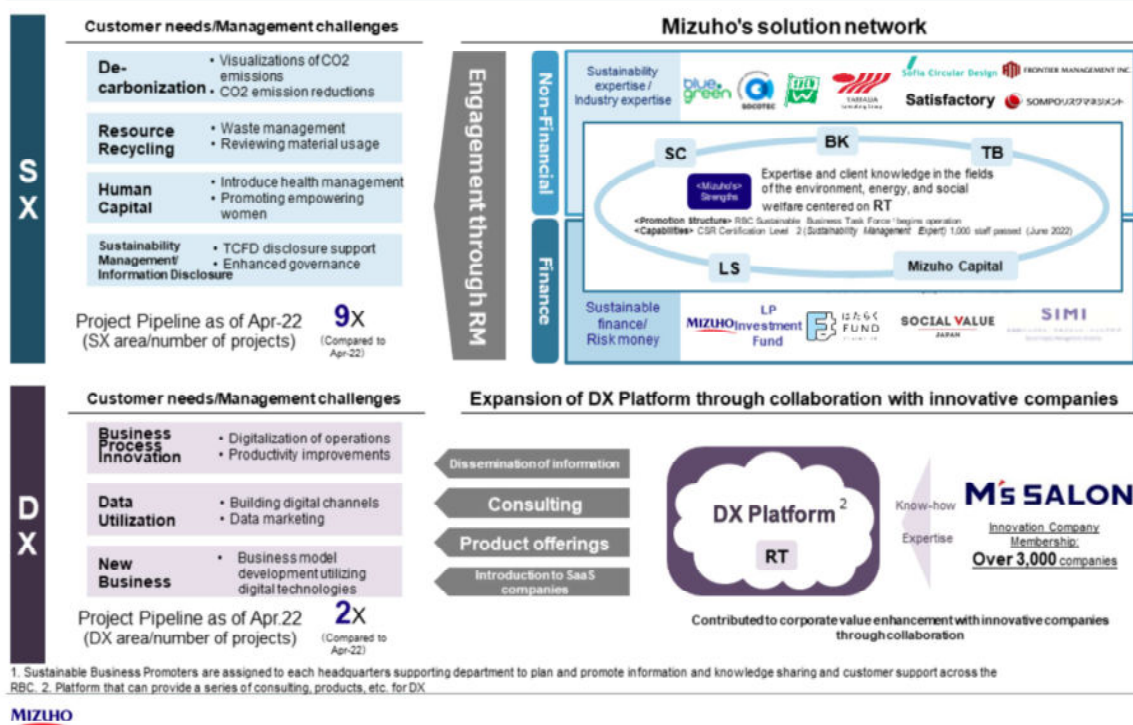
SX

Customer needs/Management challenges

De-carbonization
• Visualizations of CO2 emissions
• CO2 emission reductions

Resource Recycling
• Waste management
• Reviewing material usage

Human Capital
• Introduce health management
• Promoting empowering women

Sustainability Management/ Information Disclosure
• TCFD disclosure support
• Enhanced governance

Project Pipeline as of Apr-22 (SX area/number of projects) 9X (Compared to Apr-22)

Engagement through RM

Mizuho's solution network

Non-Financial

Sustainability expertise / Industry expertise

blue green SOCOTEC TAKUMA Sofia Circular Design FRONTIER MANAGEMENT INC. Satisfactory SOMPOリスクマネジメント

SC BK TB

<Mizuho's Strengths> Expertise and client knowledge in the fields of the environment, energy, and social welfare centered on RT

<Promotion Structure> RBC Sustainable Business Task Force¹ begins operation
<Capabilities> CSR Certification Level 2 (Sustainability Management Expert) 1,000 staff passed (June 2022)

LS Mizuho Capital

Finance

Sustainable finance/ Risk money

MIZUHO LP Investment Fund はたらくFUND SOCIAL VALUE JAPAN SIMI

DX

Customer needs/Management challenges

Business Process Innovation
• Digitalization of operations
• Productivity improvements

Data Utilization
• Building digital channels
• Data marketing

New Business
• Business model development utilizing digital technologies

Project Pipeline as of Apr.22 (DX area/number of projects) 2X (Compared to Apr-22)

Expansion of DX Platform through collaboration with innovative companies

Dissemination of information
Consulting
Product offerings
Introduction to SaaS companies

DX Platform²
RT

Know-how
Expertise

M's SALON
Innovation Company Membership:
Over 3,000 companies

Contributed to corporate value enhancement with innovative companies through collaboration

1. Sustainable Business Promoters are assigned to each headquarters supporting department to plan and promote information and knowledge sharing and customer support across the RBC. 2. Platform that can provide a series of consulting, products, etc. for DX

MIZUHO